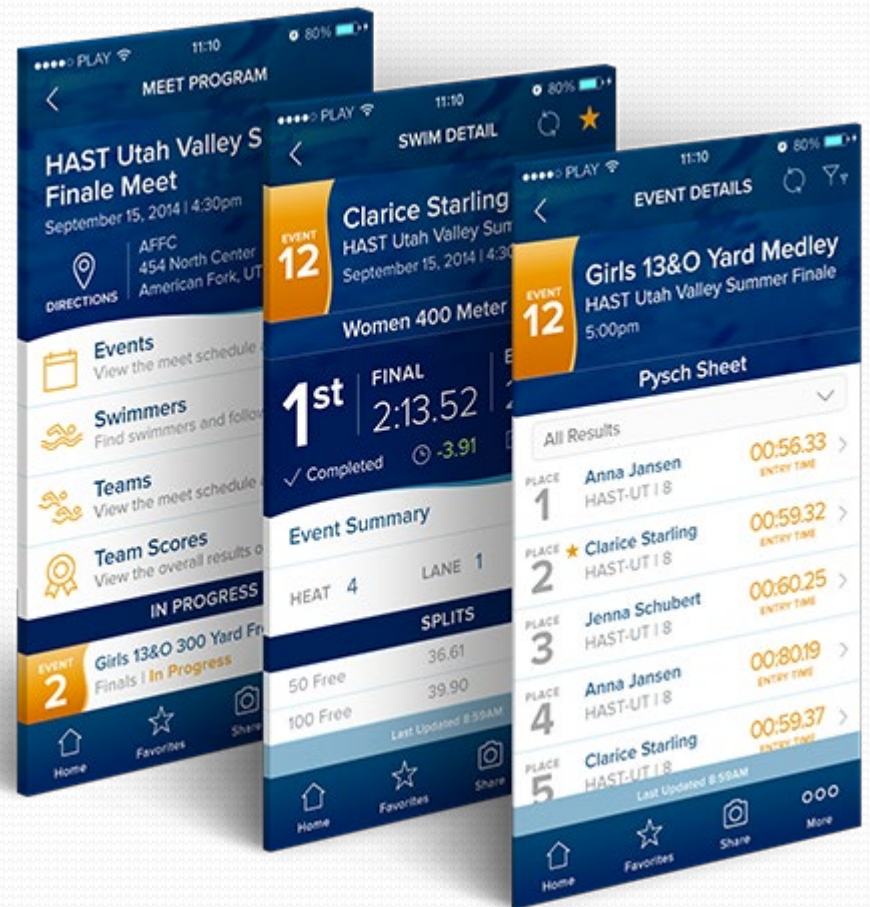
●●●●○ PLAY 11:10 80%

MEET PROGRAM

HAST Utah Valley S
Finale Meet
September 15, 2014 | 4:30pm

DIRECTIONS
AFFC
454 North Center
American Fork, UT

Events
View the meet schedule

Swimmers
Find swimmers and follow

Teams
View the meet schedule

Team Scores
View the overall results o

IN PROGRESS

EVENT 2
Girls 13&O 300 Yard Fr
Finals | In Progress

Home
Favorites
Share

●●●●○ PLAY 11:10 80%

SWIM DETAIL

EVENT 12
Clarice Starling
HAST Utah Valley Sum
September 15, 2014 | 3:30

Women 400 Meter

1st
Completed
FINAL
2:13.52
-3.91

Event Summary

HEAT 4
LANE 1

SPLITS

50 Free 36.61
100 Free 39.90

Last Updated 8:59AM

Home
Favorites
Share

●●●●○ PLAY 11:10 80%

EVENT DETAILS

EVENT 12
Girls 13&O Yard Medley
HAST Utah Valley Summer Finale
5:00pm

Pysch Sheet

All Results

PLACE 1
Anna Jansen
HAST-UT | 8
00:56.33
ENTRY TIME

PLACE 2
Clarice Starling
HAST-UT | 8
00:59.32
ENTRY TIME

PLACE 3
Jenna Schubert
HAST-UT | 8
00:60.25
ENTRY TIME

PLACE 4
Anna Jansen
HAST-UT | 8
00:80.19
ENTRY TIME

PLACE 4
Anna Jansen
HAST-UT | 8
00:59.37
ENTRY TIME

PLACE 5
Clarice Starling
HAST-UT | 8

Last Updated 8:59AM

Home
Favorites
Share
More